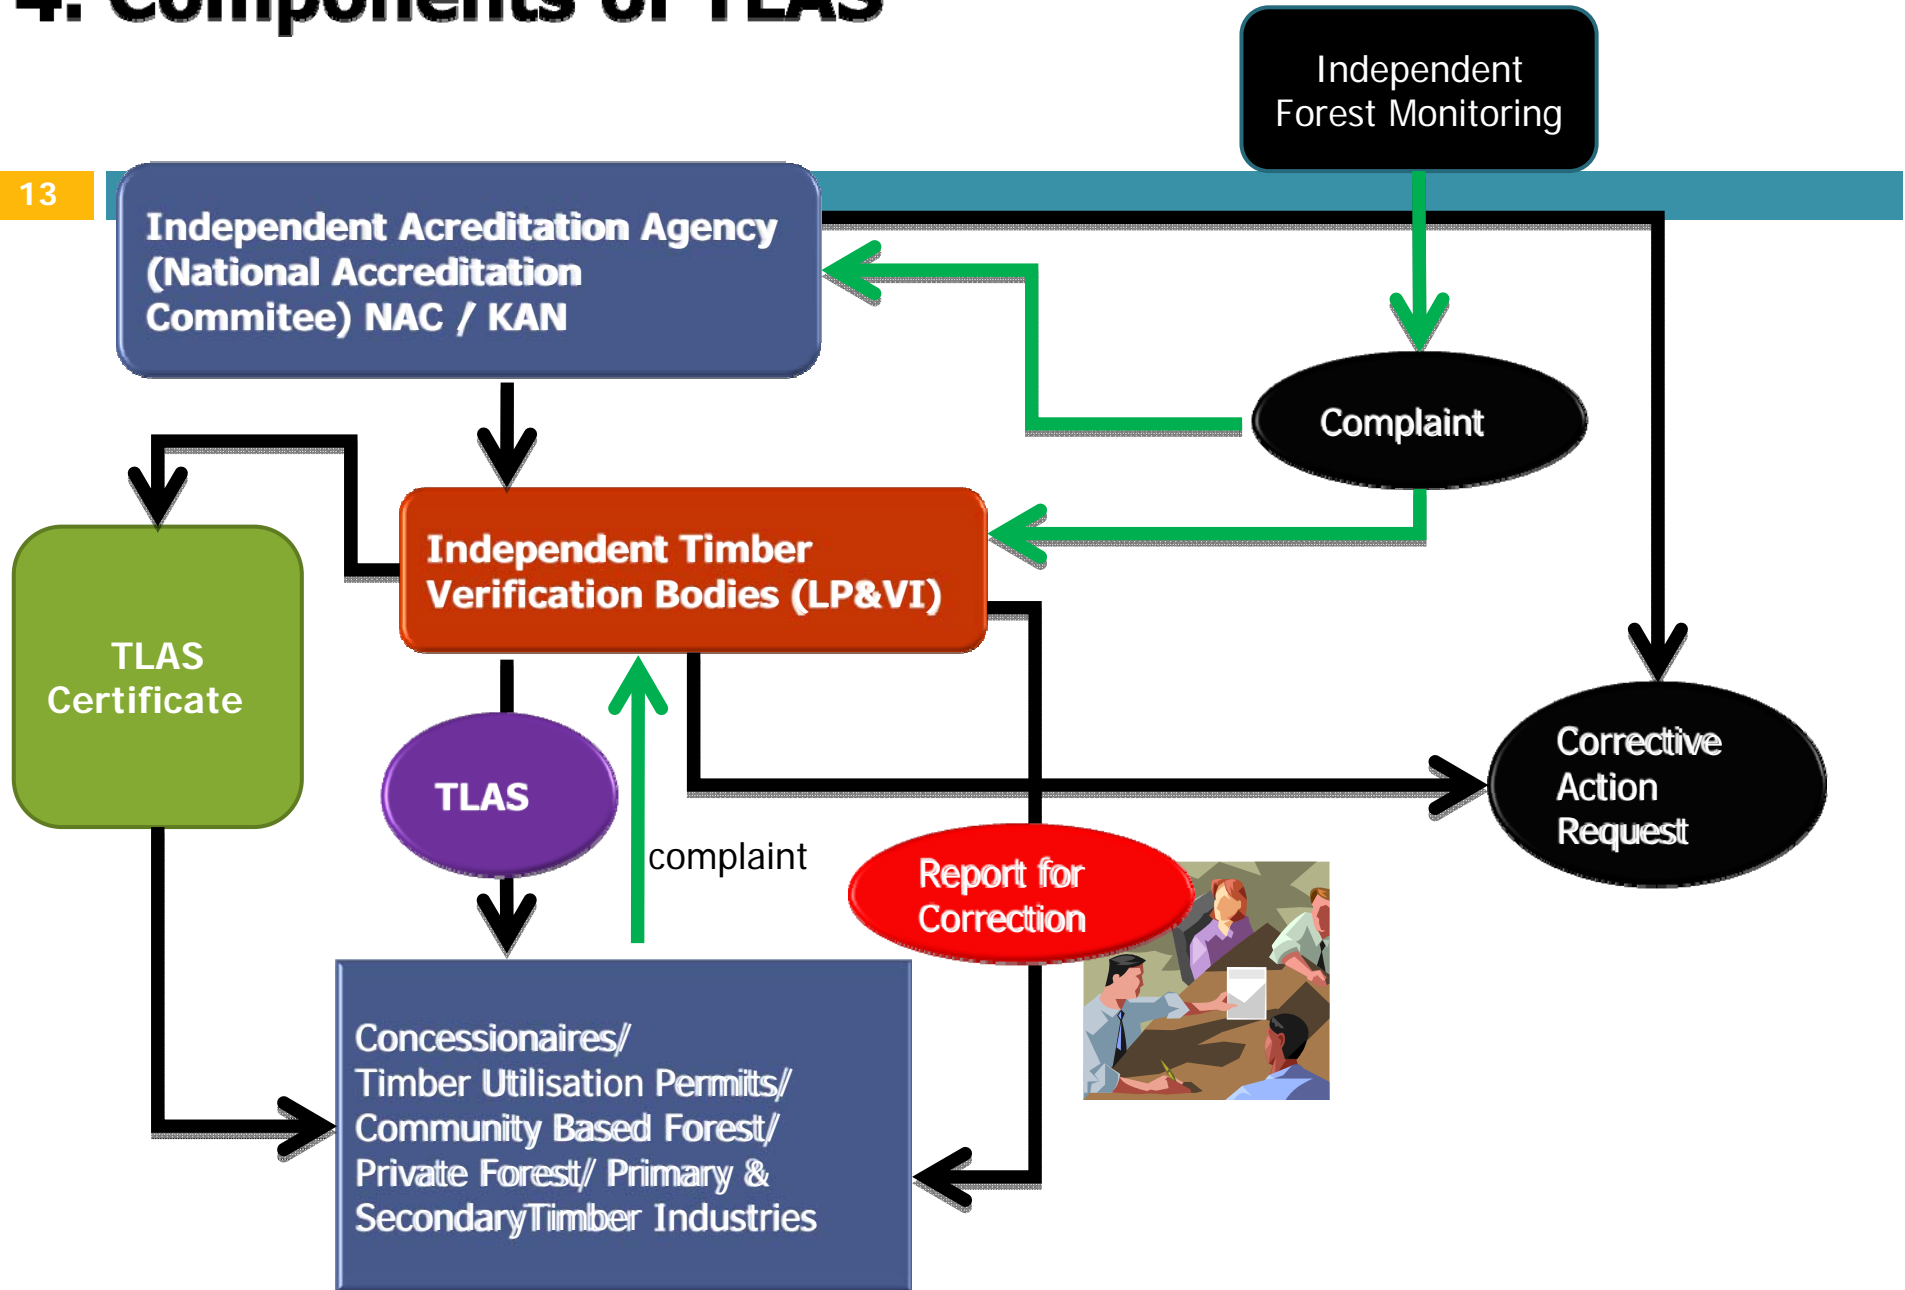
4. Components of TLAS

13

Independent Forest Monitoring

Independent Acreditation Agency (National Accreditation Commitee) NAC / KAN

Complaint

Independent Timber Verification Bodies (LP&VI)

TLAS Certificate

TLAS

complaint

Report for Correction

Corrective Action Request

Concessionaires/ Timber Utilisation Permits/ Community Based Forest/ Private Forest/ Primary & SecondaryTimber Industries